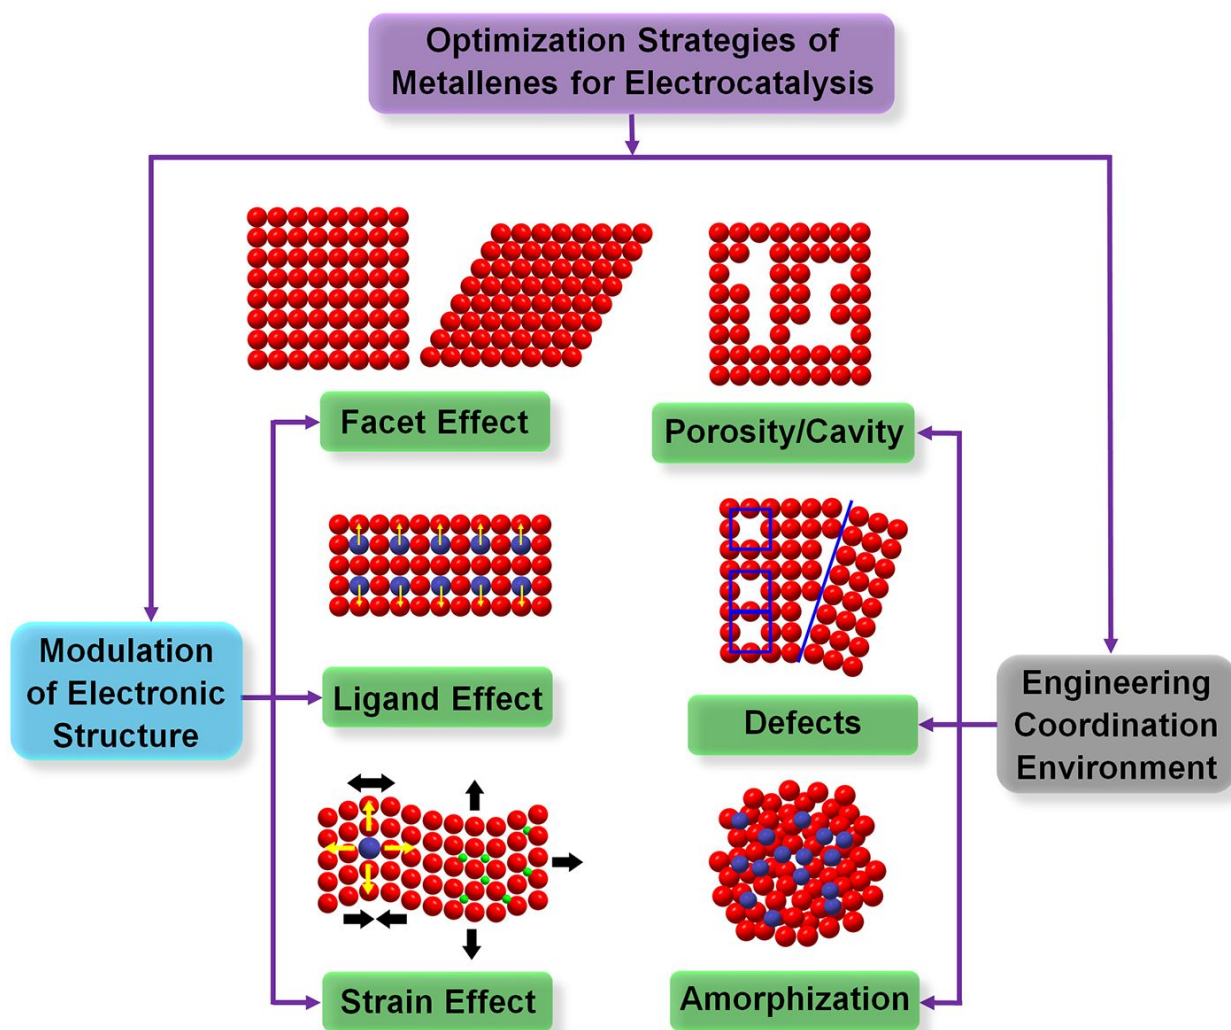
Optimization Strategies of Metallenes for Electrocatalysis

Facet Effect

Porosity/Cavity

Modulation of Electronic Structure

Ligand Effect

Defects

Engineering Coordination Environment

Strain Effect

Amorphization